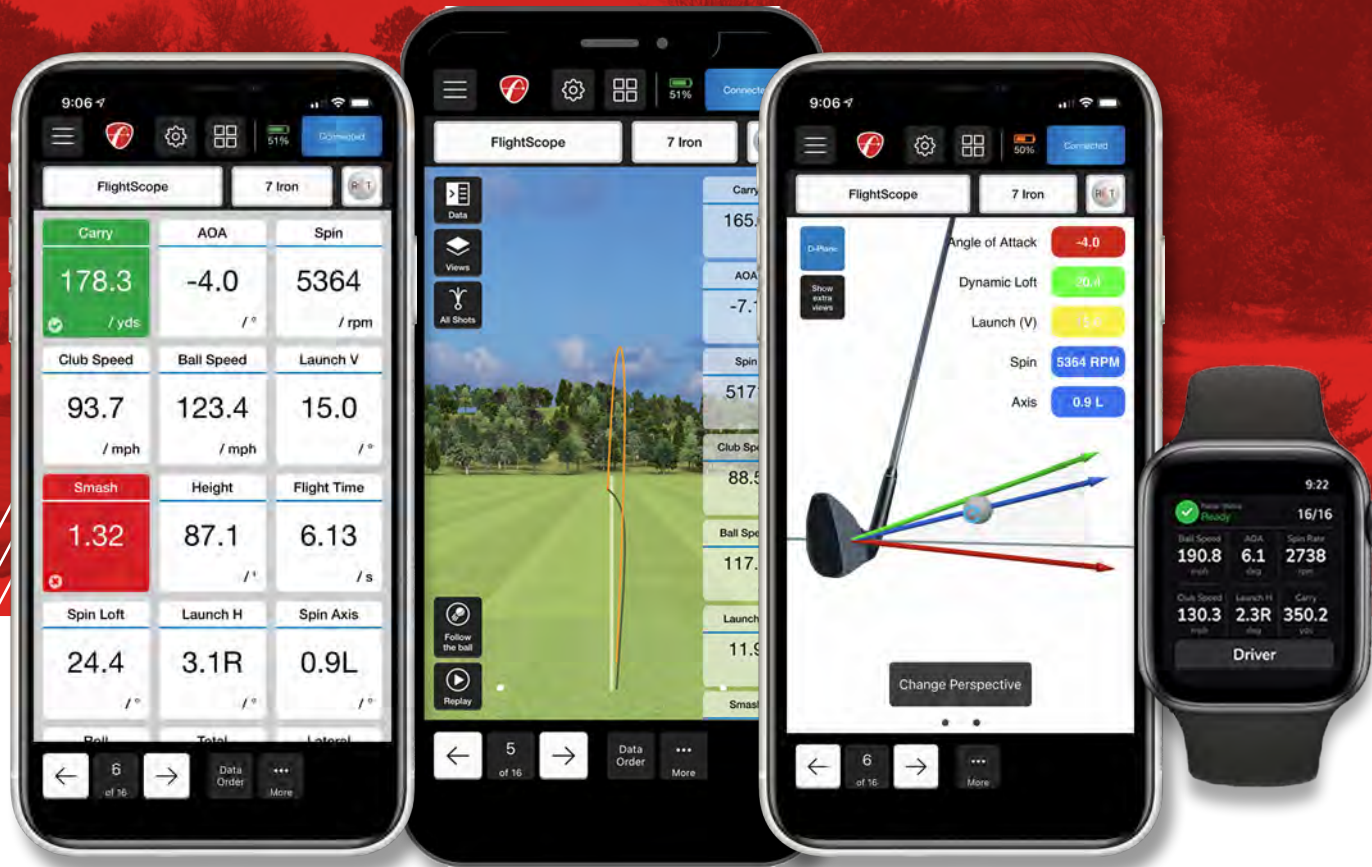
9:06
51%
Connected
FlightScope
7 Iron
R T
Carry
178.3
/ yds
AOA
-4.0
/ °
Spin
5364
/ rpm
Club Speed
93.7
/ mph
Ball Speed
123.4
/ mph
Launch V
15.0
/ °
Smash
1.32
Height
87.1
/ '
Flight Time
6.13
/ s
Spin Loft
24.4
/ °
Launch H
3.1R
/ °
Spin Axis
0.9L
/ °
Roll
Total
Lateral
6
of 16
Data Order
More

51%
Connecte
FlightScope
7 Iron
Data
Views
All Shots
Carry
165.
AOA
-7.1
Spin
517
Club Sp
88.5
Ball Spe
117.
Launch
11.9
Smash
Follow the ball
Replay
5
of 16
Data Order
More

9:06
50%
Connected
FlightScope
7 Iron
R T
D-Plane
Show extra views
Angle of Attack
-4.0
Dynamic Loft
20.4
Launch (V)
Spin
5364 RPM
Axis
0.9 L
Change Perspective
6
of 16
More

9:22
Ready
16/16
Ball Speed
190.8
mph
AOA
6.1
deg
Spin Rate
2738
rpm
Club Speed
130.3
mph
Launch H
2.3R
deg
Carry
350.2
yds
Driver